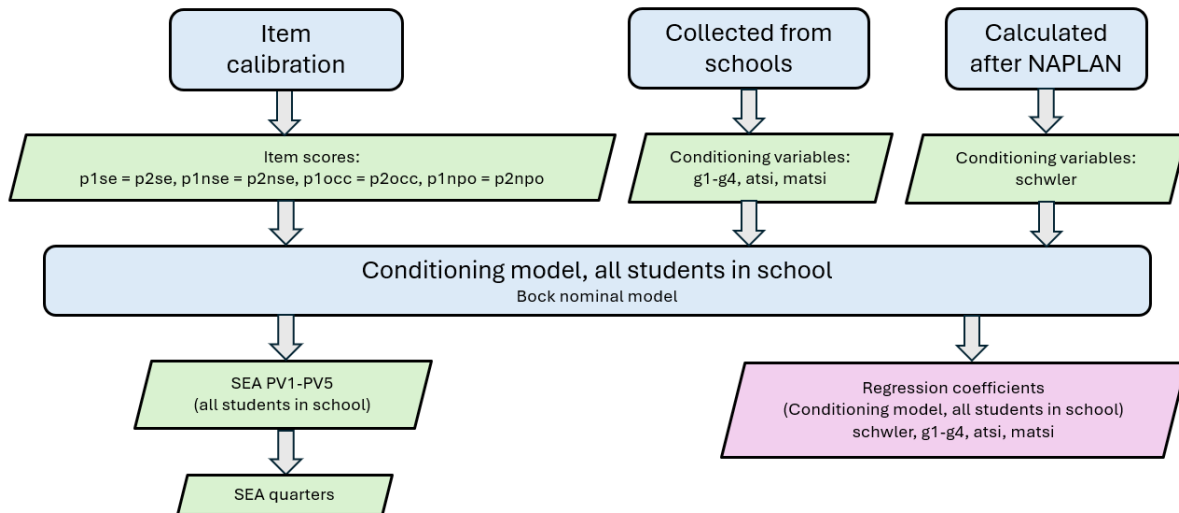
Item calibration

Collected from schools

Calculated after NAPLAN

Item scores:
p1se = p2se, p1nse = p2nse, p1occ = p2occ, p1npo = p2npo

Conditioning variables:
g1-g4, atsi, matsi

Conditioning variables:
schwler

Conditioning model, all students in school
Bock nominal model

SEA PV1-PV5
(all students in school)

Regression coefficients
(Conditioning model, all students in school)
schwler, g1-g4, atsi, matsi

SEA quarters